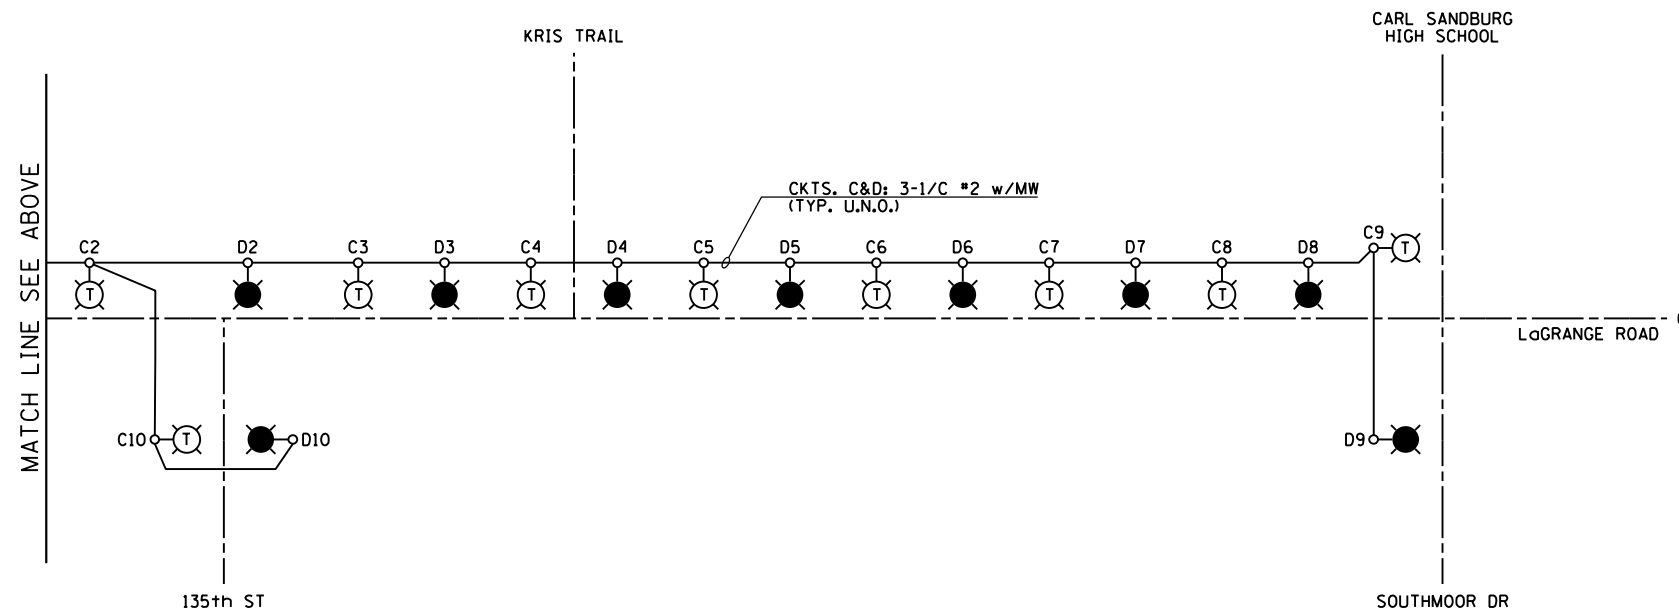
KRIS TRAIL

CARL SANDBURG HIGH SCHOOL

MATCH LINE SEE ABOVE

CKTS. C&D: 3-1/C #2 w/MW (TYP. U.N.O.)

C2 D2 C3 D3 C4 D4 C5 D5 C6 D6 C7 D7 C8 D8 C9

T T T T T T T T

LaGRANGE ROAD

C10 T D10

D9

135th ST

SOUTHMOOR DR